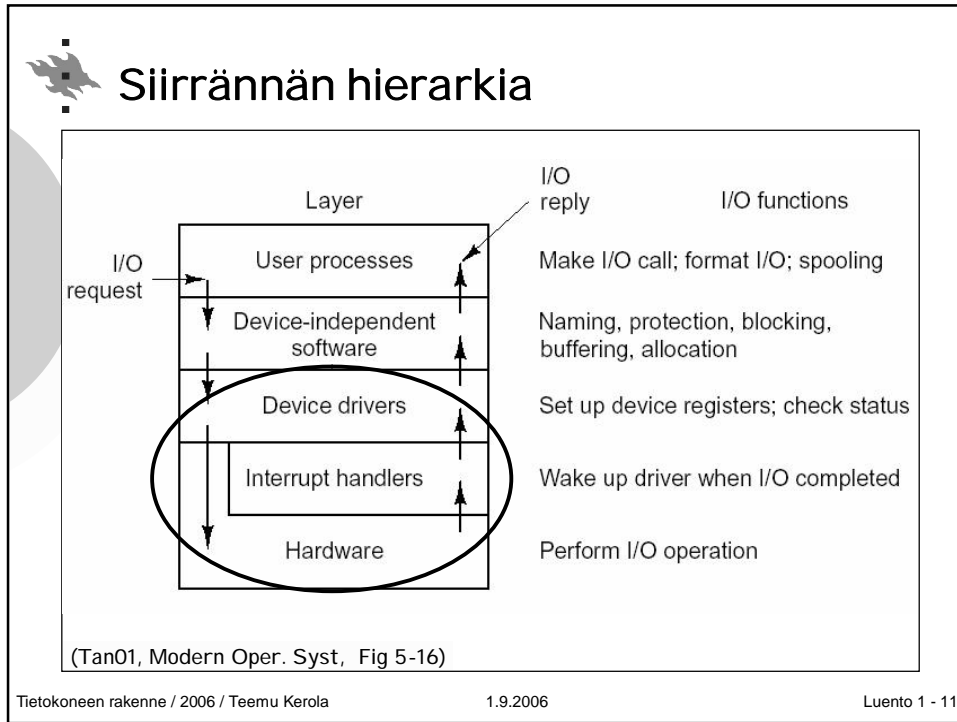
Siirrännän hierarkia

Layer

I/O reply

I/O functions

I/O request

User processes

Make I/O call; format I/O; spooling

Device-independent software

Naming, protection, blocking, buffering, allocation

Device drivers

Set up device registers; check status

Interrupt handlers

Wake up driver when I/O completed

Hardware

Perform I/O operation

(Tan01, Modern Oper. Syst, Fig 5-16)

Tietokoneen rakenne / 2006 / Teemu Kerola

1.9.2006

Luento 1 - 11